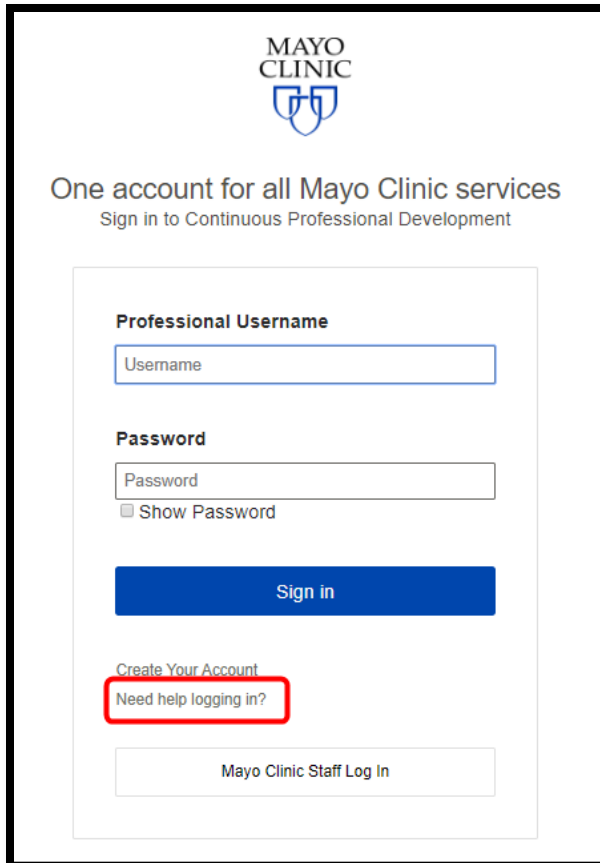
MAYO
CLINIC

One account for all Mayo Clinic services
Sign in to Continuous Professional Development

Professional Username

Username

Password

Password

Show Password

Sign in

Create Your Account
Need help logging in?

Mayo Clinic Staff Log In